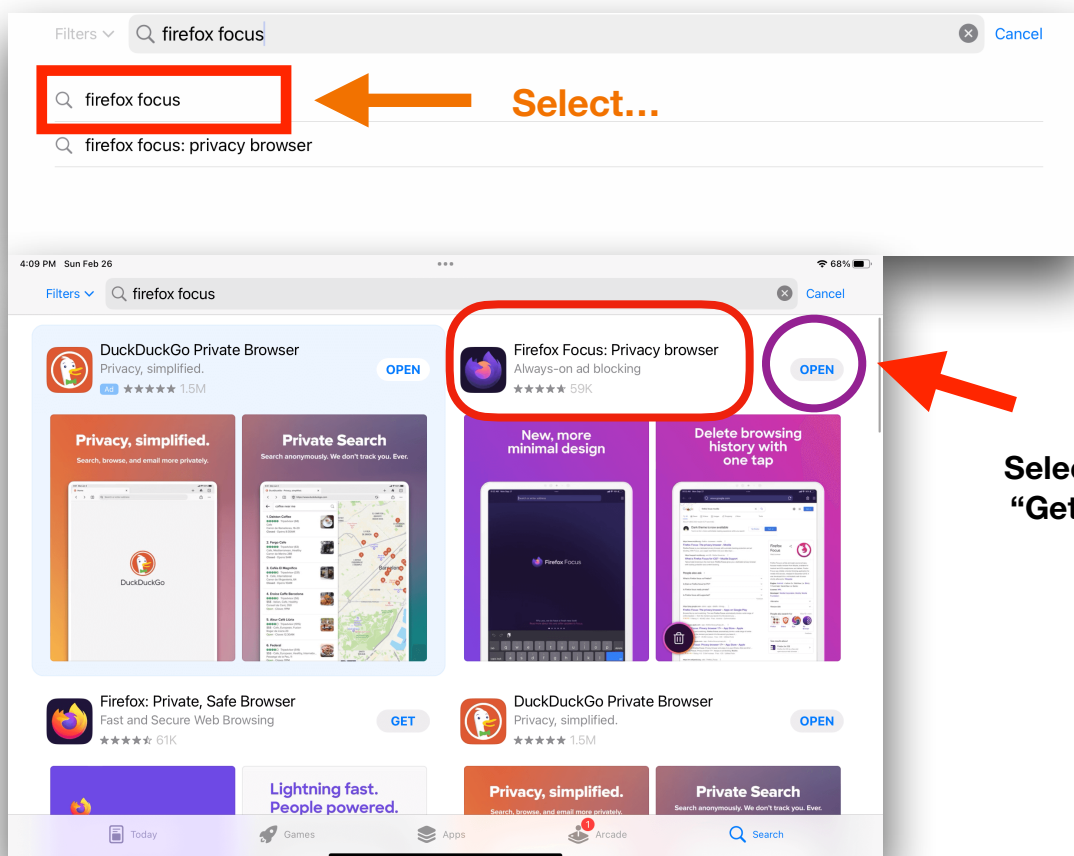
Filters firefox focus Cancel

firefox focus

Select...

firefox focus: privacy browser

4:09 PM Sun Feb 26

68%

Filters firefox focus Cancel

DuckDuckGo Private Browser
Privacy, simplified.
Ad ★★★★★ 1.5M
OPEN

Firefox Focus: Privacy browser
Always-on ad blocking
★★★★★ 59K
OPEN

Selec
"Get

Privacy, simplified.
Search, browse, and email more privately.

DuckDuckGo

Private Search
Search anonymously. We don't track you. Ever.

New, more minimal design

Firefox Focus

Delete browsing history with one tap

Firefox: Private, Safe Browser
Fast and Secure Web Browsing
★★★★★ 61K
GET

DuckDuckGo Private Browser
Privacy, simplified.
★★★★★ 1.5M
OPEN

Lightning fast.
People powered.

Privacy, simplified.
Search, browse, and email more privately.

Private Search
Search anonymously. We don't track you. Ever.

Today Games Apps 1 Arcade Search